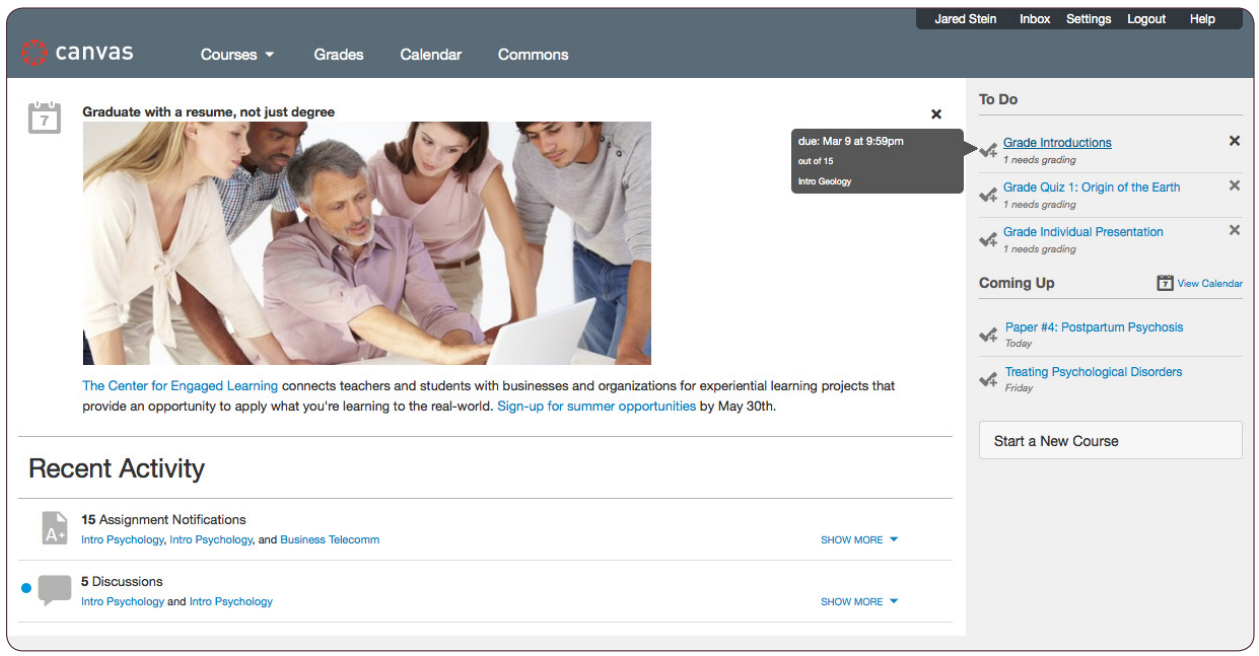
Jared Stein Inbox Settings Logout Help

canvas Courses Grades Calendar Commons

7

Graduate with a resume, not just degree

×

due: Mar 9 at 9:59pm
out of 15
Intro Geology

The Center for Engaged Learning connects teachers and students with businesses and organizations for experiential learning projects that provide an opportunity to apply what you're learning to the real-world. Sign-up for summer opportunities by May 30th.

Recent Activity

A+

15 Assignment Notifications
Intro Psychology, Intro Psychology, and Business Telecomm

SHOW MORE

5 Discussions
Intro Psychology and Intro Psychology

SHOW MORE

To Do

Grade Introductions
1 needs grading

Grade Quiz 1: Origin of the Earth
1 needs grading

Grade Individual Presentation
1 needs grading

Coming Up

7 View Calendar

Paper #4: Postpartum Psychosis
Today

Treating Psychological Disorders
Friday

Start a New Course